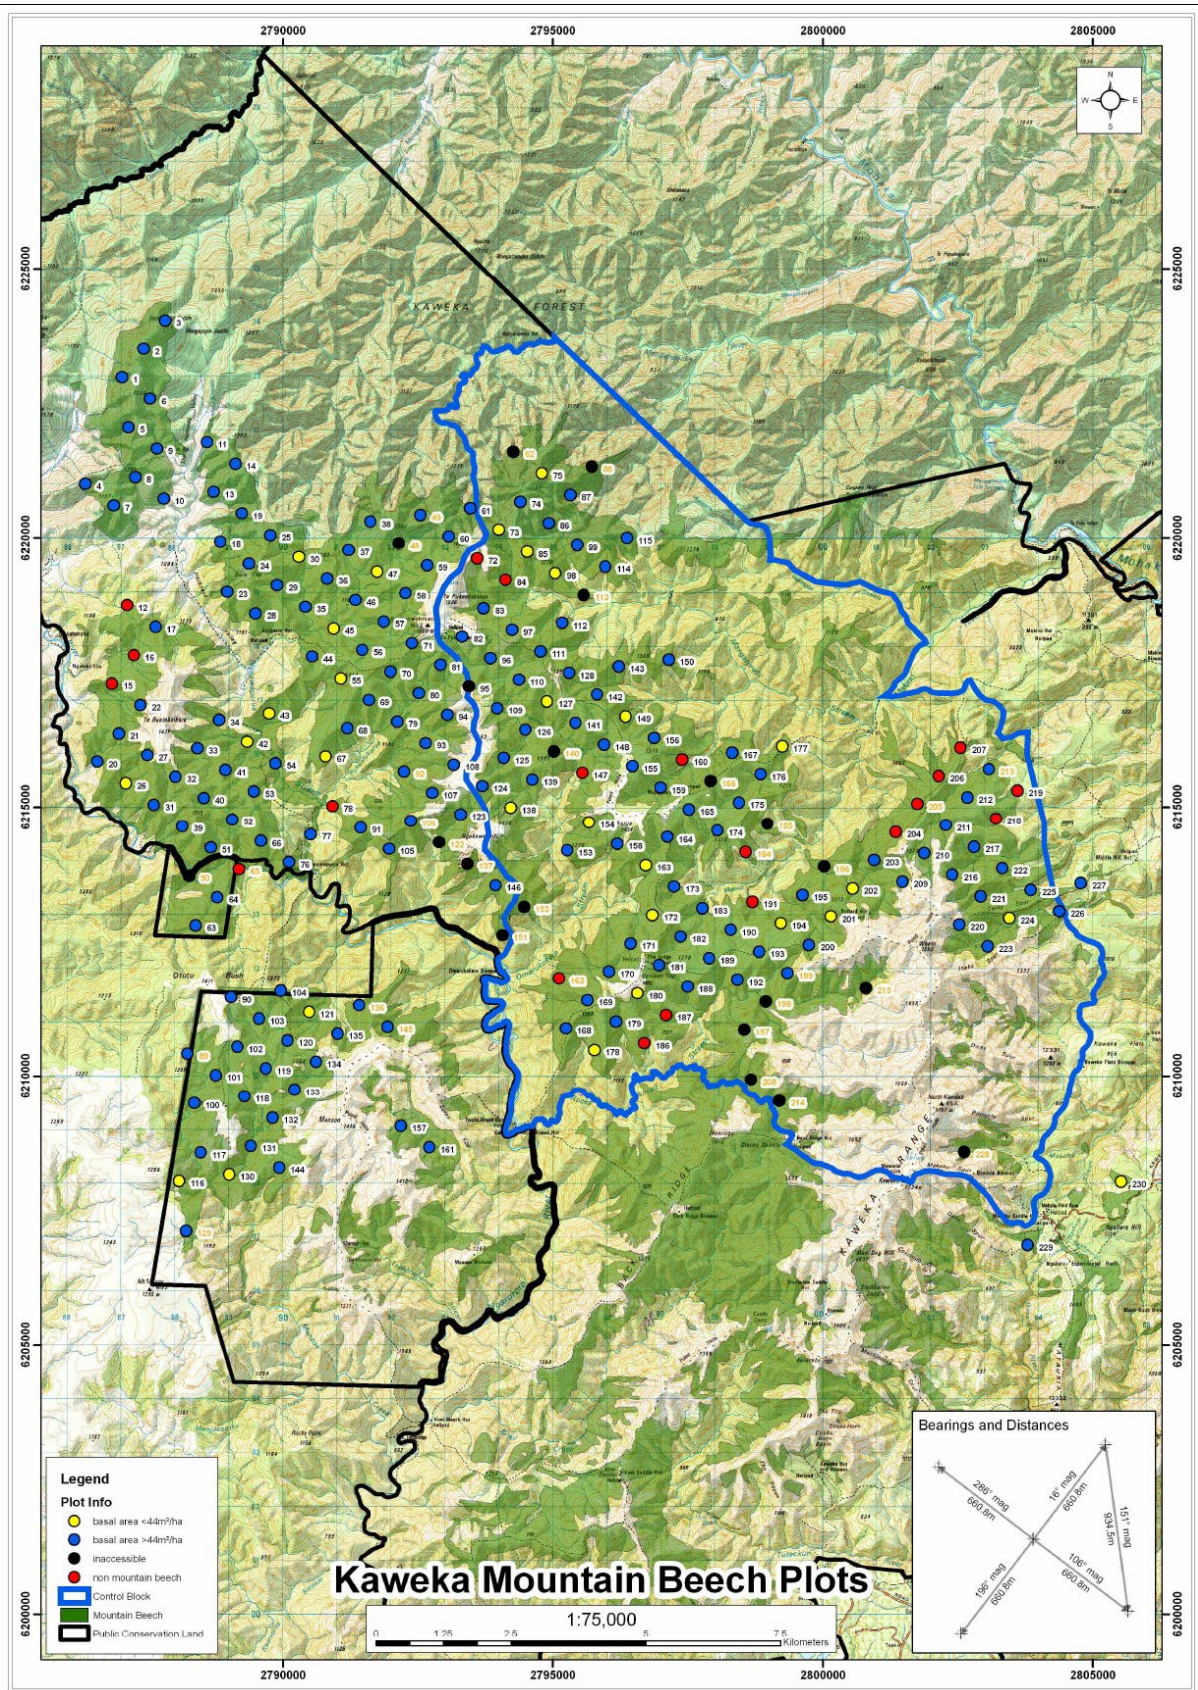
2790000
2795000
2800000
2805000

6225000
6220000
6215000
6210000
6205000
6200000

KAWEKA FOREST

N
W E
S

1 2 3 4 5 6 7 8 9 10 11 12 13 14 15 16 17 18 19 20 21 22 23 24 25 26 27 28 29 30 31 32 33 34 35 36 37 38 39 40 41 42 43 44 45 46 47 48 49 50 51 52 53 54 55 56 57 58 59 60 61 62 63 64 65 66 67 68 69 70 71 72 73 74 75 76 77 78 79 80 81 82 83 84 85 86 87 88 89 90 91 92 93 94 95 96 97 98 99 100 101 102 103 104 105 106 107 108 109 110 111 112 113 114 115 116 117 118 119 120 121 122 123 124 125 126 127 128 129 130 131 132 133 134 135 136 137 138 139 140 141 142 143 144 145 146 147 148 149 150 151 152 153 154 155 156 157 158 159 160 161 162 163 164 165 166 167 168 169 170 171 172 173 174 175 176 177 178 179 180 181 182 183 184 185 186 187 188 189 190 191 192 193 194 195 196 197 198 199 200 201 202 203 204 205 206 207 208 209 210 211 212 213 214 215 216 217 218 219 220 221 222 223 224 225 226 227 228 229 230

KAWEKA RANGE

Legend
Plot Info
basal area <44m²/ha
basal area >44m²/ha
inaccessible
non mountain beech
Control Block
Mountain Beech
Public Conservation Land

Kaweka Mountain Beech Plots

1:75,000
0 1.25 2.5 5 7.5 Kilometers

Bearings and Distances
286° mag 660.8m
16° mag 660.8m
151° mag 934.5m
106° mag 660.8m
196° mag 660.8m